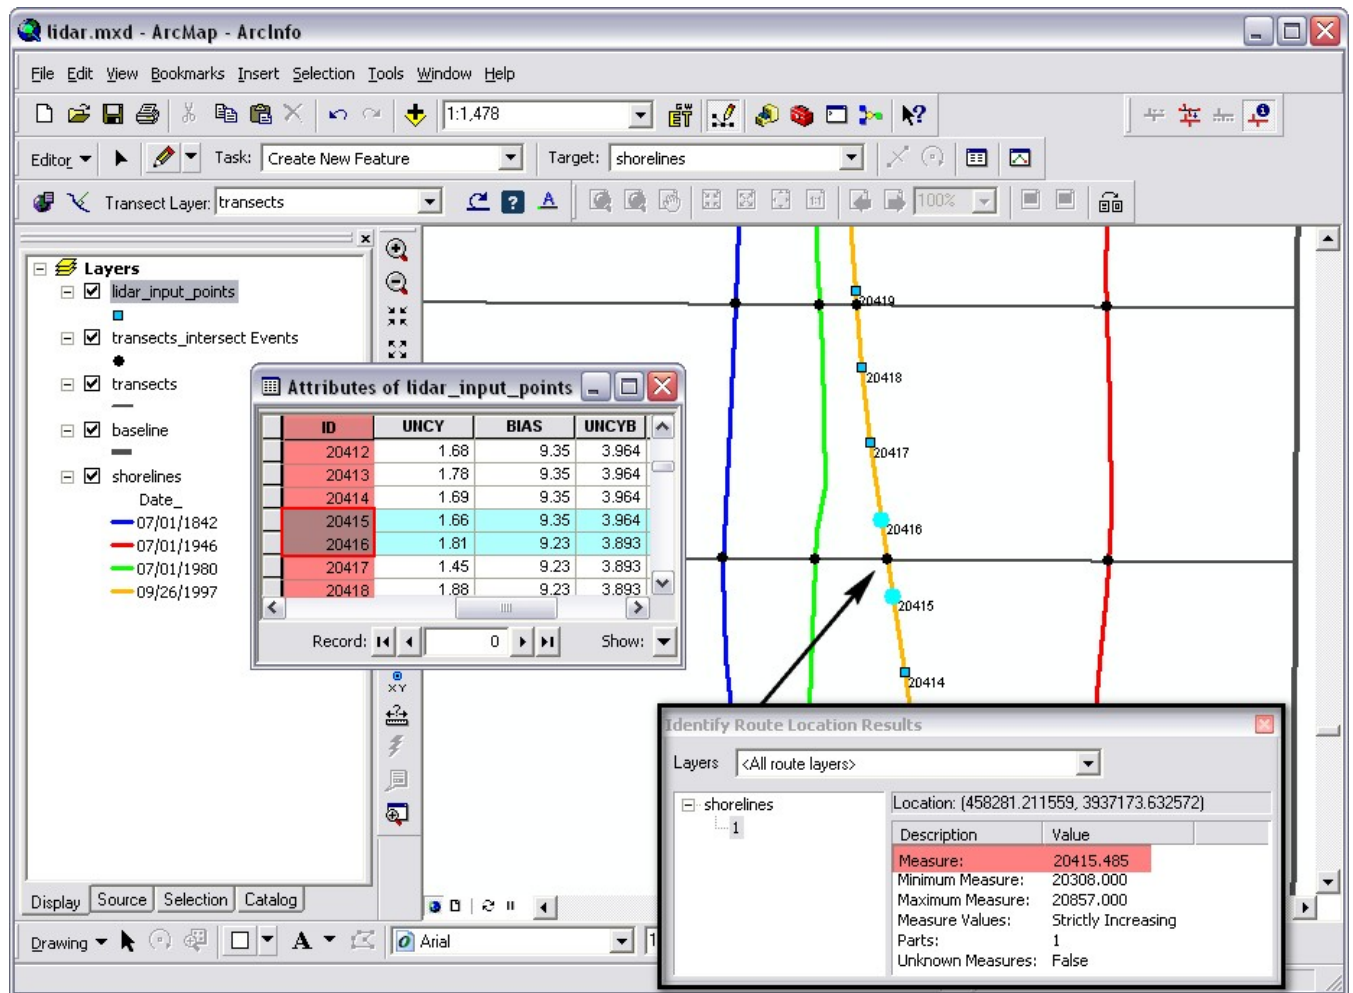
lidar.mxd - ArcMap - ArcInfo

File Edit View Bookmarks Insert Selection Tools Window Help

1:1,478

Editor Task: Create New Feature Target: shorelines

Transect Layer: transects

100%

Layers
lidar_input_points
transects_intersect Events
transects
baseline
shorelines
Date_
07/01/1842
07/01/1946
07/01/1980
09/26/1997

Display Source Selection Catalog

Attributes of lidar_input_points

| ID | UNCY | BIAS | UNCYB |
|---|---|---|---|
| 20412 | 1.68 | 9.35 | 3.964 |
| 20413 | 1.78 | 9.35 | 3.964 |
| 20414 | 1.69 | 9.35 | 3.964 |
| 20415 | 1.66 | 9.35 | 3.964 |
| 20416 | 1.81 | 9.23 | 3.893 |
| 20417 | 1.45 | 9.23 | 3.893 |
| 20418 | 1.88 | 9.23 | 3.893 |

Record: 0 Show:

20419
20418
20417
20416
20415
20414

Identify Route Location Results

Layers <All route layers>

shorelines
1

Location: (458281.211559, 3937173.632572)

| Description | Value |
|---|---|
| Measure: | 20415.485 |
| Minimum Measure: | 20308.000 |
| Maximum Measure: | 20857.000 |
| Measure Values: | Strictly Increasing |
| Parts: | 1 |
| Unknown Measures: | False |

Drawing Arial